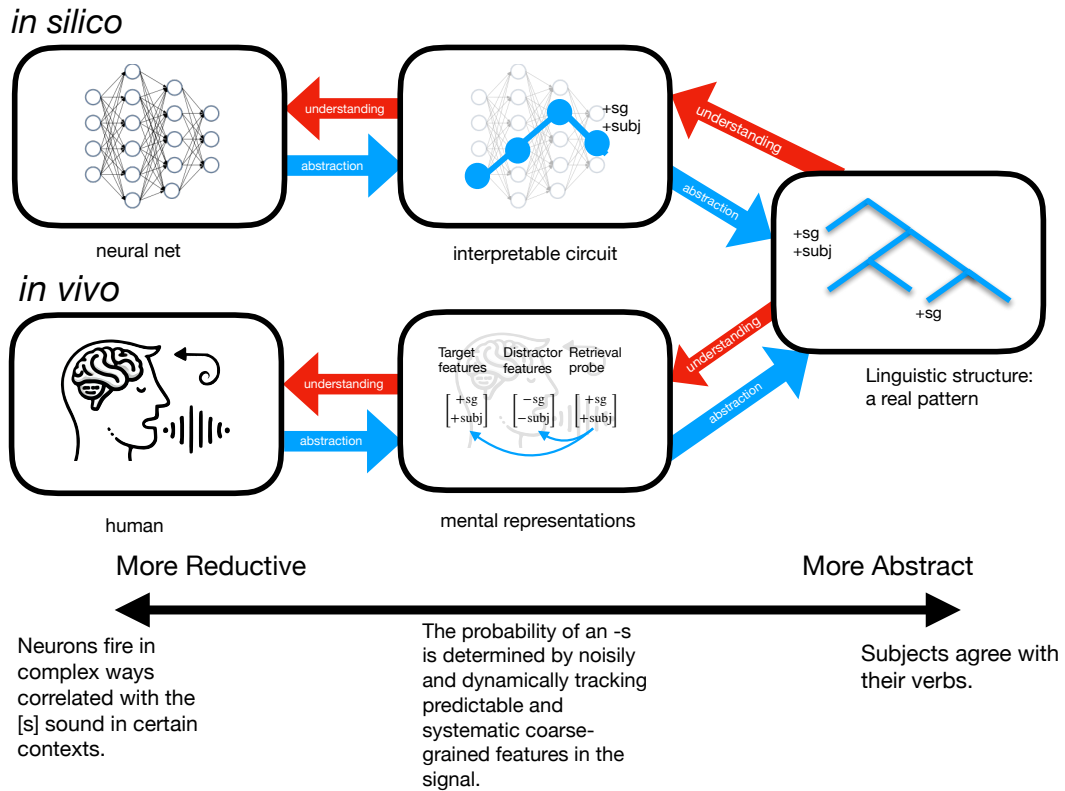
in silico

understanding

abstraction

neural net

+sg
+subj

interpretable circuit

understanding

abstraction

+sg
+subj

+sg

in vivo

understanding

abstraction

human

Target features

Distractor features

Retrieval probe

$\begin{bmatrix}+\text{sg}\\+\text{subj}\end{bmatrix}$ $\begin{bmatrix}-\text{sg}\\-\text{subj}\end{bmatrix}$ $\begin{bmatrix}+\text{sg}\\+\text{subj}\end{bmatrix}$

mental representations

understanding

abstraction

Linguistic structure: a real pattern

More Reductive

More Abstract

Neurons fire in complex ways correlated with the [s] sound in certain contexts.

The probability of an -s is determined by noisily and dynamically tracking predictable and systematic coarse-grained features in the signal.

Subjects agree with their verbs.